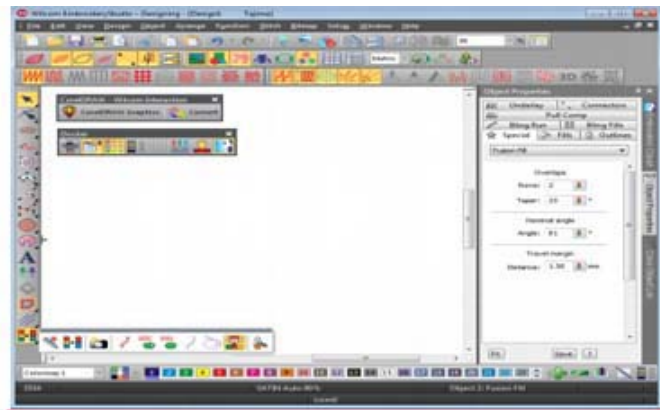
Wilcom EmbroideryStudio - Designing - [Design1 Typical]

File Edit View Design Object Arrange Transform Stitch Bitmap Setup Window Help

Object Properties

Underlay Connectors

Pull Comp

Bling Run Bling Fills

Special Fills Outlines

Fusion Fill

Overlaps

Name: 2

Taper: 10

General angle

Angle: 81

Travel margin

Distance: 1.50 mm

CorelDRAW - Wilcom Interaction

CorelDRAW Graphics Convert

Docker

Fit

Save

Object Properties

Color Palette

STITCHES Auto 80%

Object 2: Fusion Fill